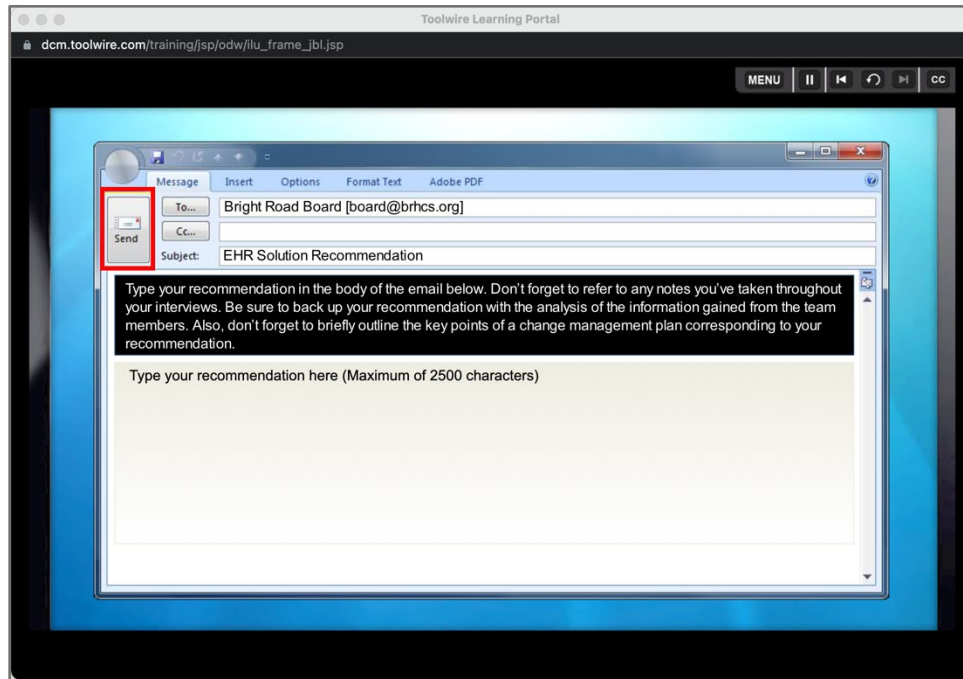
Toolwire Learning Portal

dcm.toolwire.com/training/jsp/odw/ilu_frame_jbl.jsp

MENU

CC

Message Insert Options Format Text Adobe PDF

Send

To...

Bright Road Board [board@brhcs.org]

Cc...

Subject:

EHR Solution Recommendation

Type your recommendation in the body of the email below. Don't forget to refer to any notes you've taken throughout your interviews. Be sure to back up your recommendation with the analysis of the information gained from the team members. Also, don't forget to briefly outline the key points of a change management plan corresponding to your recommendation.

Type your recommendation here (Maximum of 2500 characters)